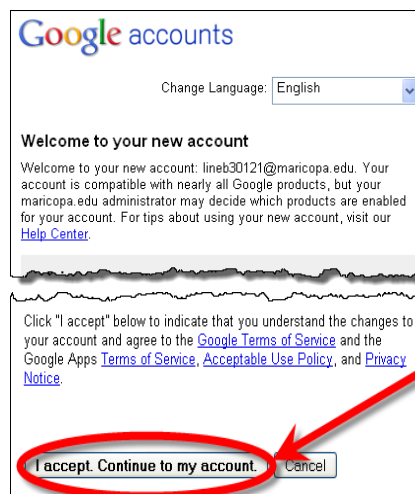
Google accounts

Change Language: English

Welcome to your new account

Welcome to your new account: lineb30121@maricopa.edu. Your account is compatible with nearly all Google products, but your maricopa.edu administrator may decide which products are enabled for your account. For tips about using your new account, visit our Help Center.

Click "I accept" below to indicate that you understand the changes to your account and agree to the Google Terms of Service and the Google Apps Terms of Service, Acceptable Use Policy, and Privacy Notice.

I accept. Continue to my account.

Cancel